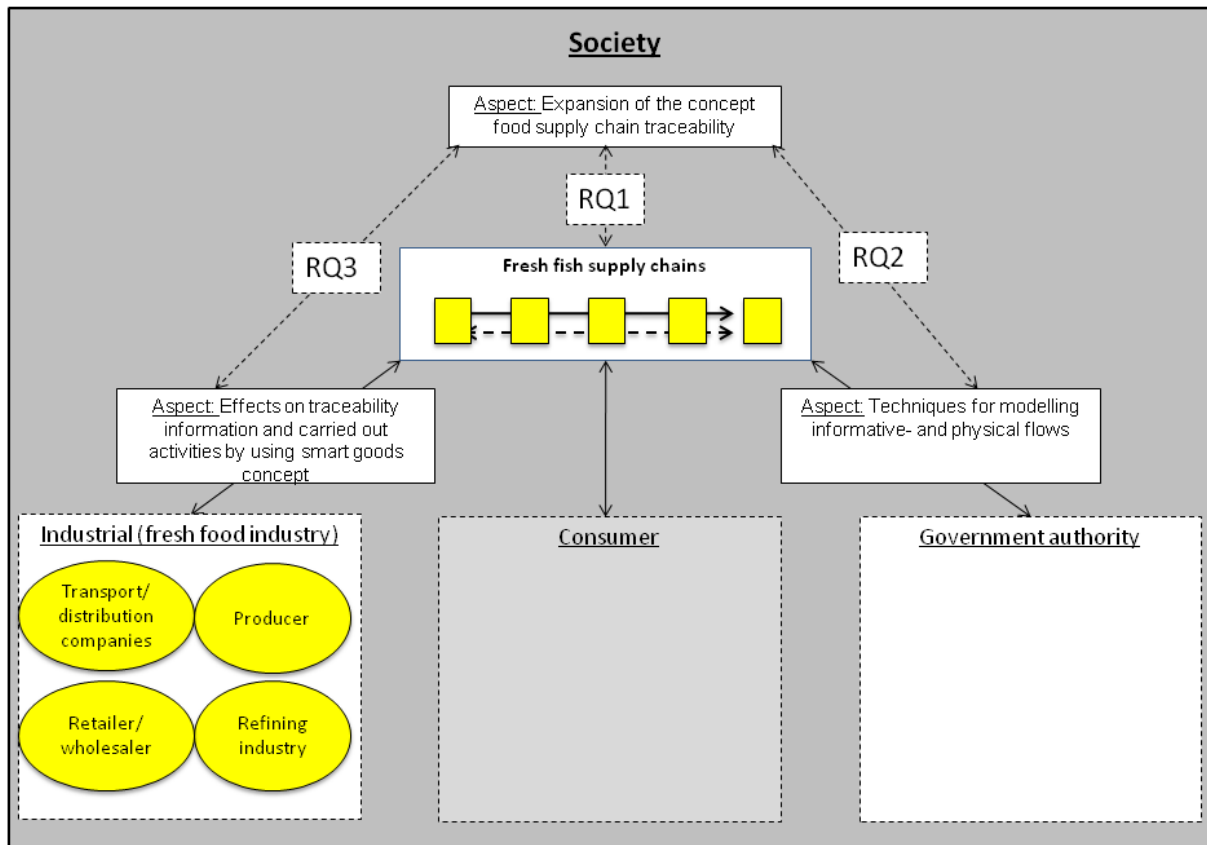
Society

Aspect: Expansion of the concept food supply chain traceability

RQ1

RQ3

Fresh fish supply chains

RQ2

Aspect: Effects on traceability information and carried out activities by using smart goods concept

Aspect: Techniques for modelling informative- and physical flows

Industrial (fresh food industry)

Transport/ distribution companies

Producer

Retailer/ wholesaler

Refining industry

Consumer

Government authority